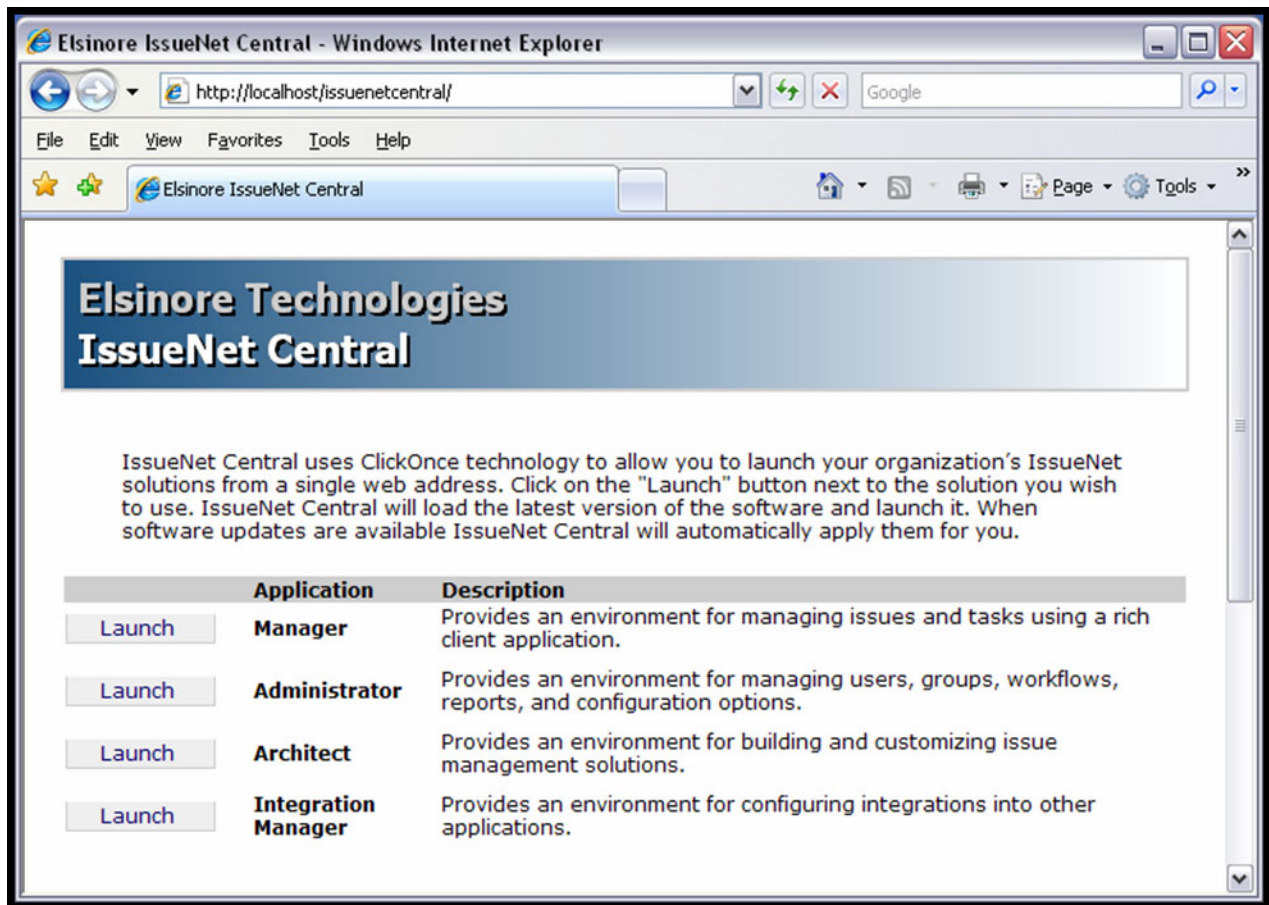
Elsinore IssueNet Central - Windows Internet Explorer

http://localhost/issuenetcentral/

Google

File Edit View Favorites Tools Help

Elsinore IssueNet Central

Page Tools

Elsinore Technologies
IssueNet Central

IssueNet Central uses ClickOnce technology to allow you to launch your organization's IssueNet solutions from a single web address. Click on the "Launch" button next to the solution you wish to use. IssueNet Central will load the latest version of the software and launch it. When software updates are available IssueNet Central will automatically apply them for you.

| | Application | Description |
|---|---|---|
| Launch | Manager | Provides an environment for managing issues and tasks using a rich client application. |
| Launch | Administrator | Provides an environment for managing users, groups, workflows, reports, and configuration options. |
| Launch | Architect | Provides an environment for building and customizing issue management solutions. |
| Launch | Integration Manager | Provides an environment for configuring integrations into other applications. |